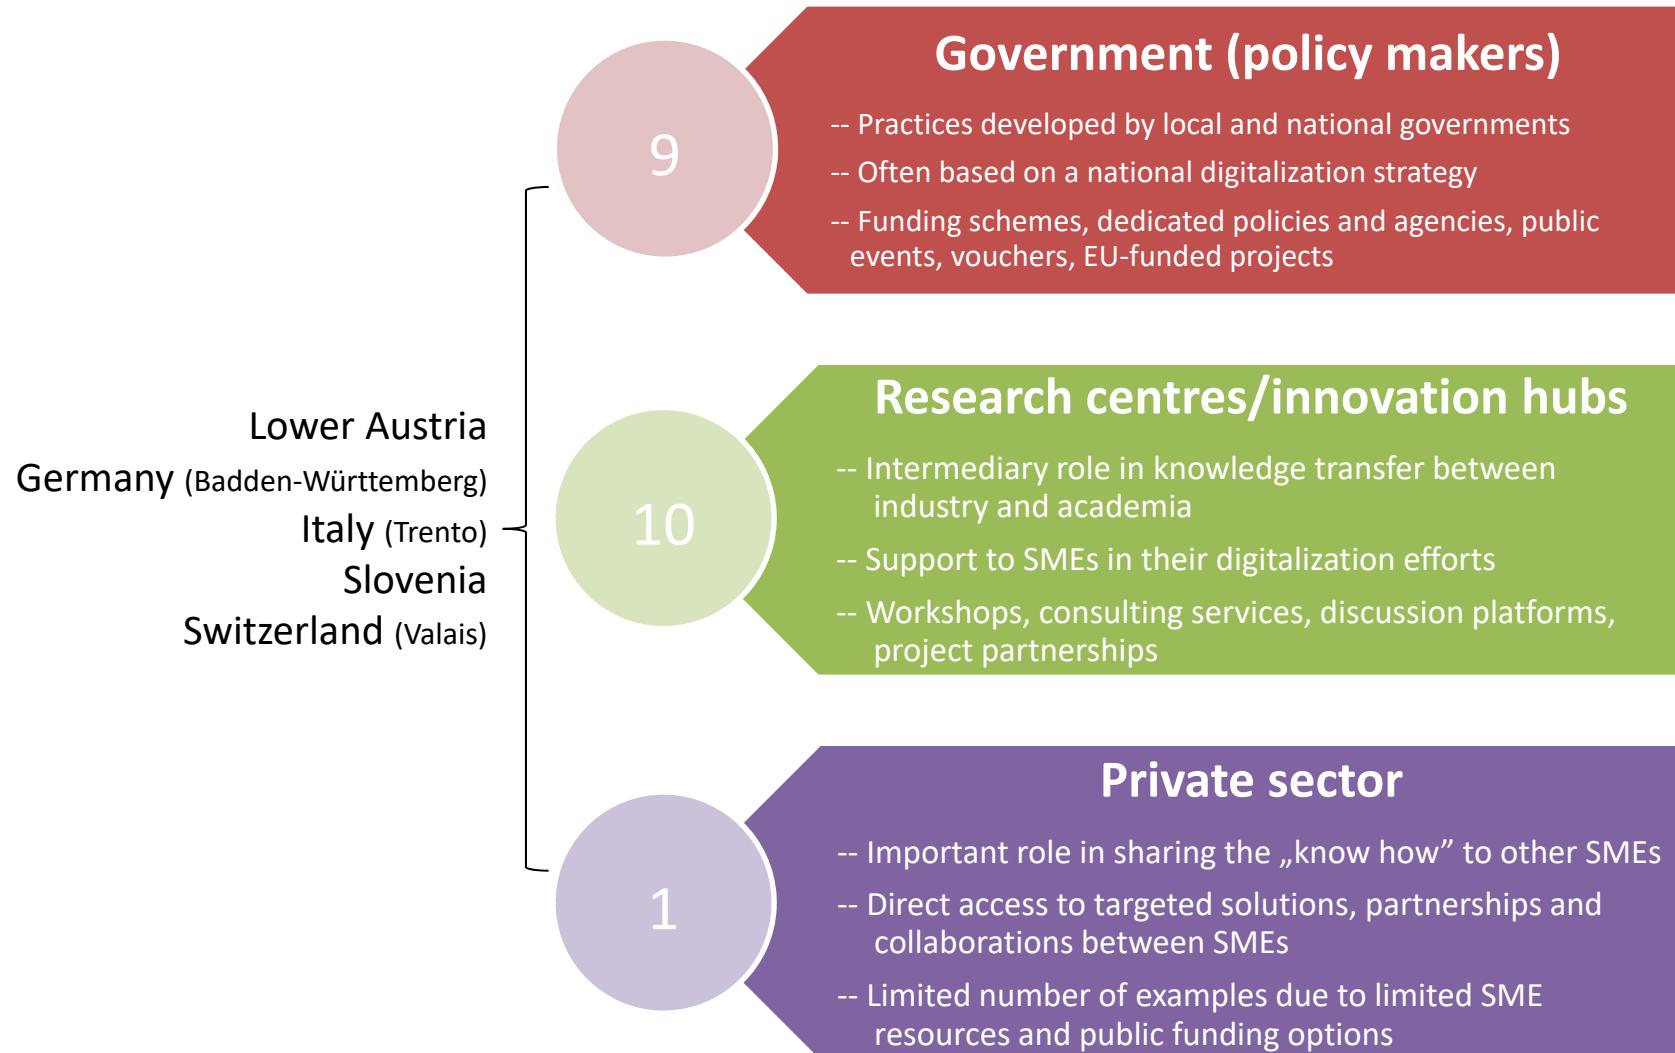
Lower Austria
Germany (Badden-Württemberg)
Italy (Trento)
Slovenia
Switzerland (Valais)

9

Government (policy makers)

-- Practices developed by local and national governments

-- Often based on a national digitalization strategy

-- Funding schemes, dedicated policies and agencies, public events, vouchers, EU-funded projects

10

Research centres/innovation hubs

-- Intermediary role in knowledge transfer between industry and academia

-- Support to SMEs in their digitalization efforts

-- Workshops, consulting services, discussion platforms, project partnerships

1

Private sector

-- Important role in sharing the „know how" to other SMEs

-- Direct access to targeted solutions, partnerships and collaborations between SMEs

-- Limited number of examples due to limited SME resources and public funding options